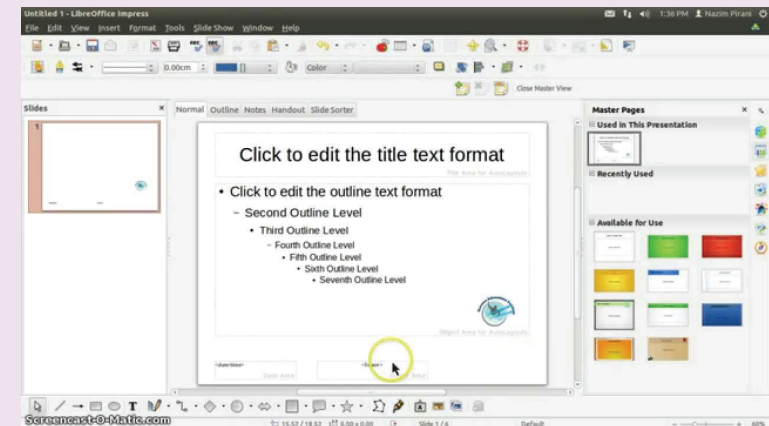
Untitled 1 - LibreOffice Impress

1:36 PM Nazim Pirani

File Edit View Insert Format Tools Slide Show Window Help

0.00cm

Color

Close Master View

Slides

Normal Outline Notes Handout Slide Sorter

Click to edit the title text format

The Area for AutoLayouts

• Click to edit the outline text format

– Second Outline Level

• Third Outline Level

– Fourth Outline Level

• Fifth Outline Level

• Sixth Outline Level

• Seventh Outline Level

Object Area for AutoLayouts

<date/time>

Date Area

<footer>

Area

Master Pages

Used in This Presentation

Recently Used

Available for Use

Screencast-O-Matic.com

Slide 1 / 1

Default